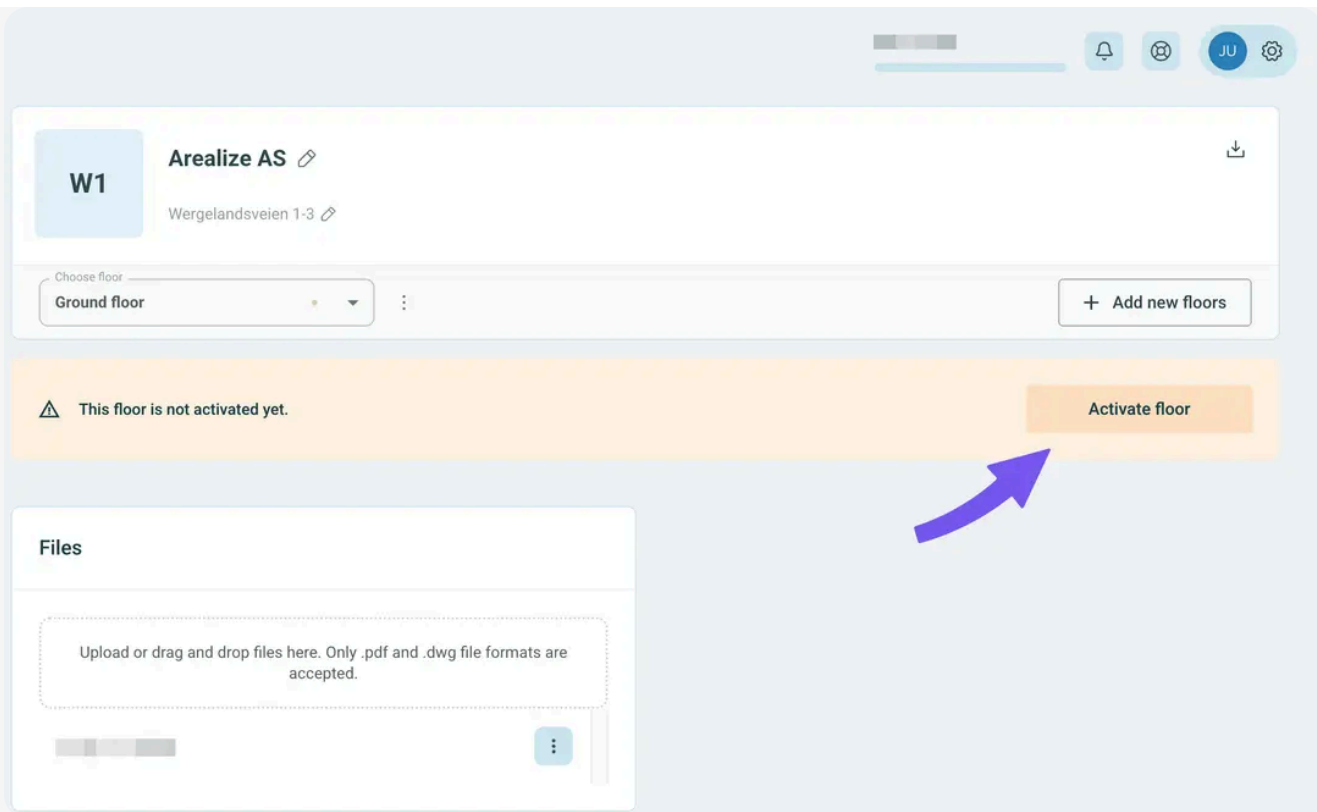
JU

W1

Arealize AS

Wergelandsveien 1-3

Choose floor
Ground floor

+ Add new floors

This floor is not activated yet.

Activate floor

Files

Upload or drag and drop files here. Only .pdf and .dwg file formats are accepted.